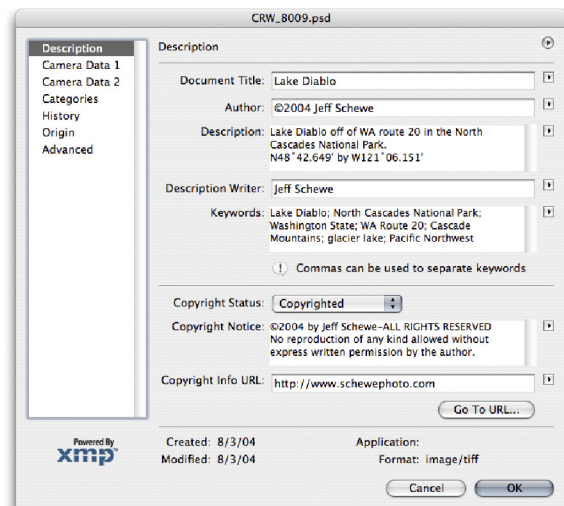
CRW_8009.psd

Description
Camera Data 1
Camera Data 2
Categories
History
Origin
Advanced

Description

Document Title: Lake Diablo

Author: ©2004 Jeff Schewe

Description: Lake Diablo off of WA route 20 in the North Cascades National Park. N48°42.649' by W121°06.151'

Description Writer: Jeff Schewe

Keywords: Lake Diablo; North Cascades National Park; Washington State; WA Route 20; Cascade Mountains; glacier lake; Pacific Northwest

Commas can be used to separate keywords

Copyright Status: Copyrighted

Copyright Notice: ©2004 by Jeff Schewe-ALL RIGHTS RESERVED No reproduction of any kind allowed without express written permission by the author.

Copyright Info URL: http://www.schewephoto.com

Go To URL...

Powered By
xmp

Created: 8/3/04
Modified: 8/3/04

Application:
Format: image/tiff

Cancel
OK